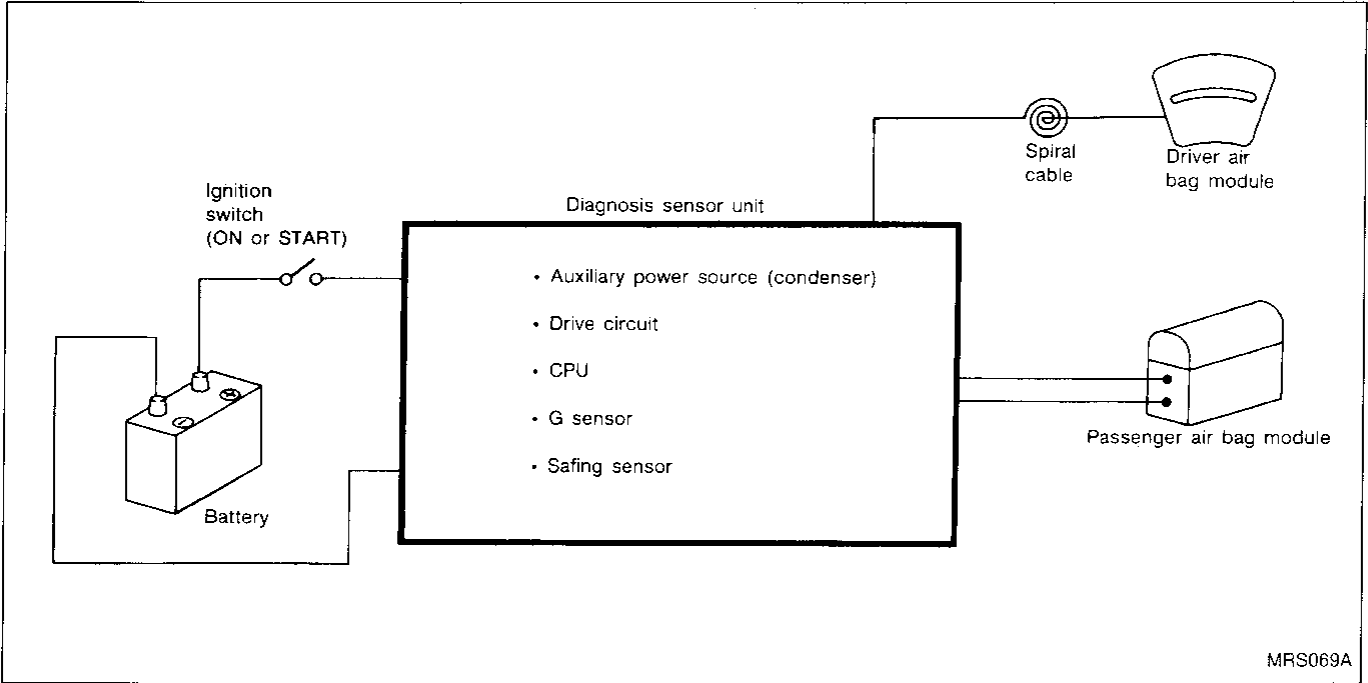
Spiral cable

Driver air bag module

Ignition switch (ON or START)

Diagnosis sensor unit

• Auxiliary power source (condenser)

• Drive circuit

• CPU

• G sensor

• Safing sensor

Battery

Passenger air bag module

MRS069A